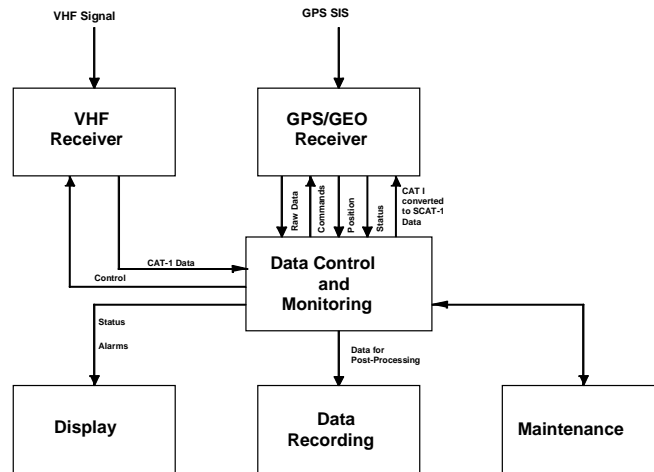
VHF Signal

GPS SIS

VHF Receiver

GPS/GEO Receiver

Raw Data

Commands

Position

Status

CAT I converted to SCAT-1 Data

CAT-1 Data

Control

Data Control and Monitoring

Status

Alarms

Data for Post-Processing

Display

Data Recording

Maintenance